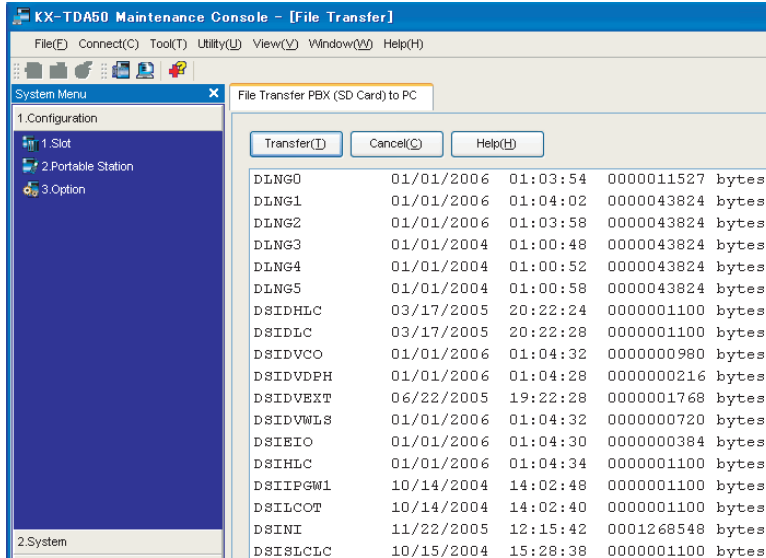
KX-TDA50 Maintenance Console - [File Transfer]

File(F) Connect(C) Tool(T) Utility(U) View(V) Window(W) Help(H)

System Menu ×

1.Configuration

1.Slot

2.Portable Station

3.Option

2.System

File Transfer PBX (SD Card) to PC

Transfer(T) Cancel(C) Help(H)

| | | | | |
|---|---|---|---|---|
| DLNG0 | 01/01/2006 | 01:03:54 | 0000011527 | bytes |
| DLNG1 | 01/01/2006 | 01:04:02 | 0000043824 | bytes |
| DLNG2 | 01/01/2006 | 01:03:58 | 0000043824 | bytes |
| DLNG3 | 01/01/2004 | 01:00:48 | 0000043824 | bytes |
| DLNG4 | 01/01/2004 | 01:00:52 | 0000043824 | bytes |
| DLNG5 | 01/01/2004 | 01:00:58 | 0000043824 | bytes |
| DSIDHLC | 03/17/2005 | 20:22:24 | 0000001100 | bytes |
| DSIDLC | 03/17/2005 | 20:22:28 | 0000001100 | bytes |
| DSIDVCO | 01/01/2006 | 01:04:32 | 0000000980 | bytes |
| DSIDVDPH | 01/01/2006 | 01:04:28 | 0000000216 | bytes |
| DSIDVEXT | 06/22/2005 | 19:22:28 | 0000001768 | bytes |
| DSIDVWLS | 01/01/2006 | 01:04:32 | 0000000720 | bytes |
| DSIEIO | 01/01/2006 | 01:04:30 | 0000000384 | bytes |
| DSIHLC | 01/01/2006 | 01:04:34 | 0000001100 | bytes |
| DSIIPGW1 | 10/14/2004 | 14:02:48 | 0000001100 | bytes |
| DSILCOT | 10/14/2004 | 14:02:40 | 0000001100 | bytes |
| DSINI | 11/22/2005 | 12:15:42 | 0001268548 | bytes |
| DSISLCLC | 10/15/2004 | 15:28:38 | 0000001100 | bytes |